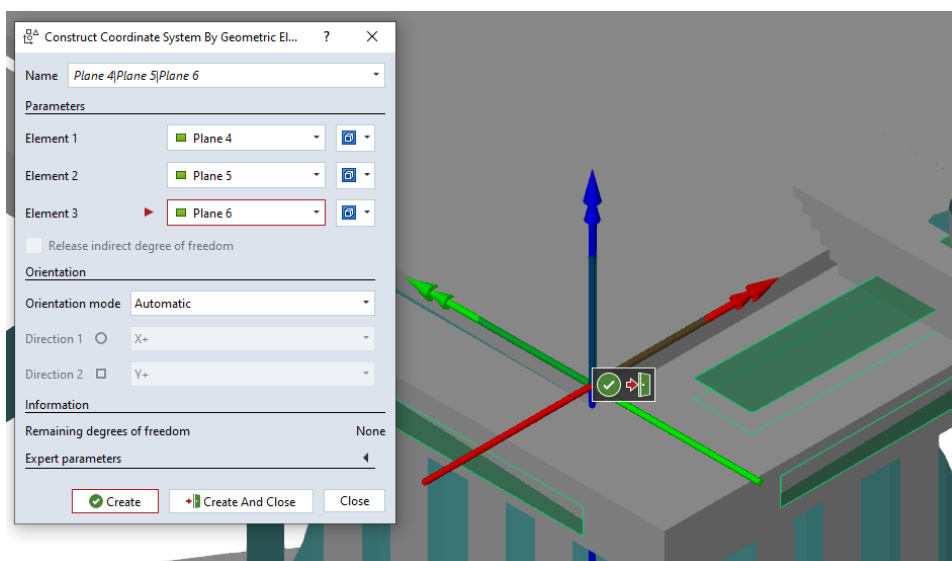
Construct Coordinate System By Geometric El... ? ×

Name Plane 4|Plane 5|Plane 6

Parameters

Element 1 Plane 4

Element 2 Plane 5

Element 3 Plane 6

Release indirect degree of freedom

Orientation

Orientation mode Automatic

Direction 1 X+

Direction 2 Y+

Information

Remaining degrees of freedom None

Expert parameters

Create Create And Close Close